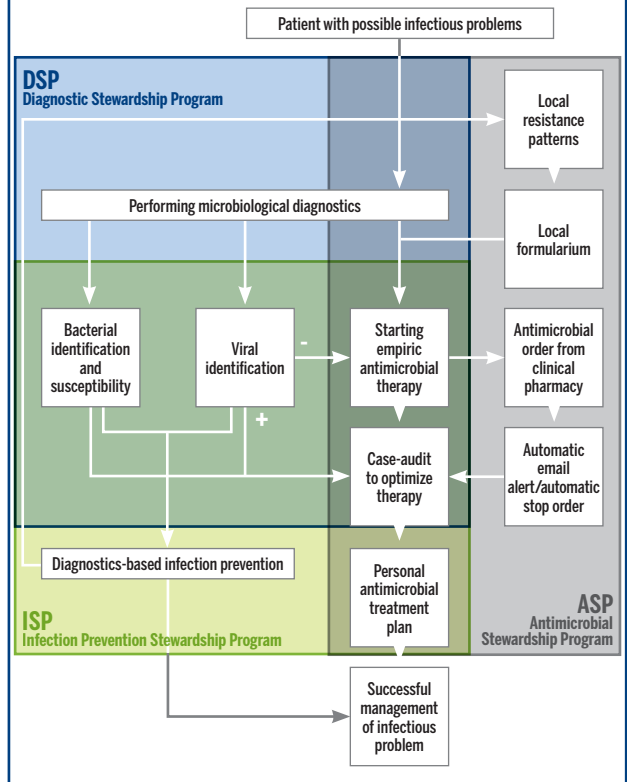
Patient with possible infectious problems

DSP
Diagnostic Stewardship Program

Local resistance patterns

Performing microbiological diagnostics

Local formularium

Bacterial identification and susceptibility

Viral identification

-

Starting empiric antimicrobial therapy

Antimicrobial order from clinical pharmacy

+

Case-audit to optimize therapy

Automatic email alert/automatic stop order

Diagnostics-based infection prevention

Personal antimicrobial treatment plan

ISP
Infection Prevention Stewardship Program

ASP
Antimicrobial Stewardship Program

Successful management of infectious problem